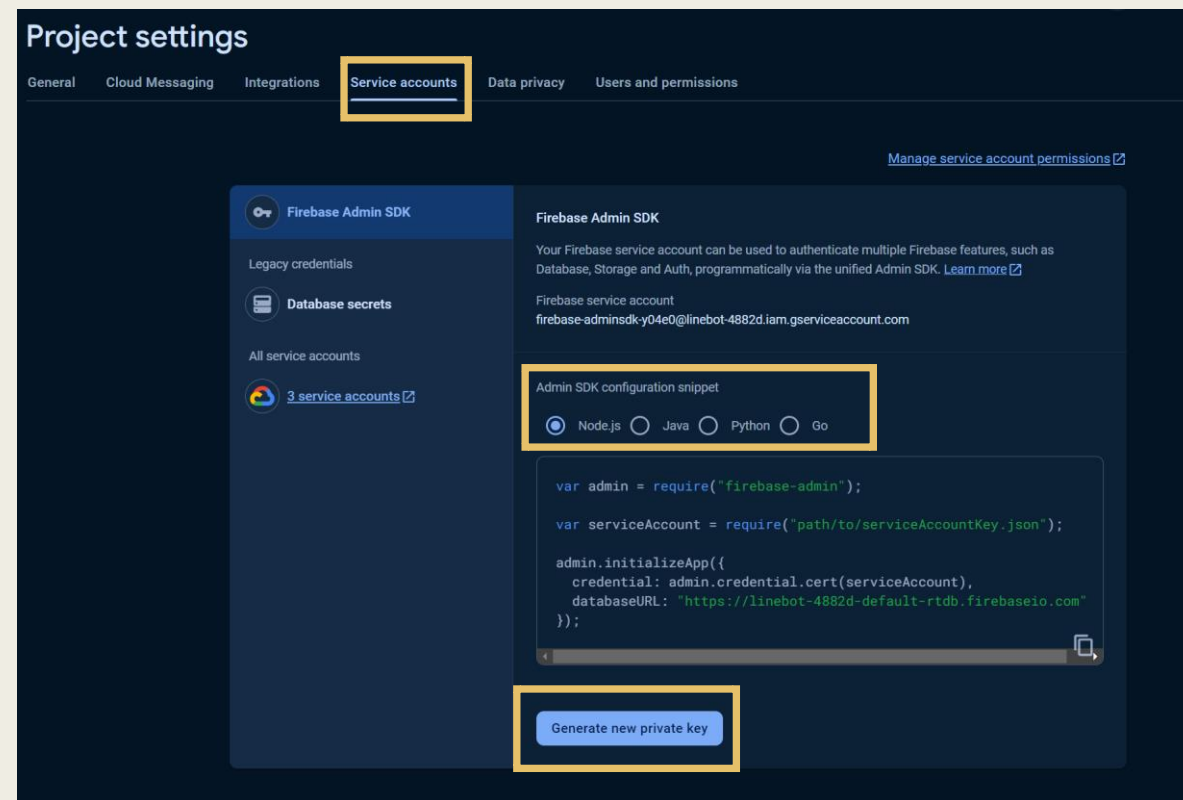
Project settings

General Cloud Messaging Integrations Service accounts Data privacy Users and permissions

Manage service account permissions

Firebase Admin SDK

Legacy credentials

Database secrets

All service accounts

3 service accounts

Firebase Admin SDK

Your Firebase service account can be used to authenticate multiple Firebase features, such as Database, Storage and Auth, programmatically via the unified Admin SDK. Learn more

Firebase service account
firebase-adminsdk-y04e0@linebot-4882d.iam.gserviceaccount.com

Admin SDK configuration snippet

Node.js Java Python Go

```
var admin = require("firebase-admin");

var serviceAccount = require("path/to/serviceAccountKey.json");

admin.initializeApp({
  credential: admin.credential.cert(serviceAccount),
  databaseURL: "https://linebot-4882d-default-rtdb.firebaseio.com"
});
```

Generate new private key